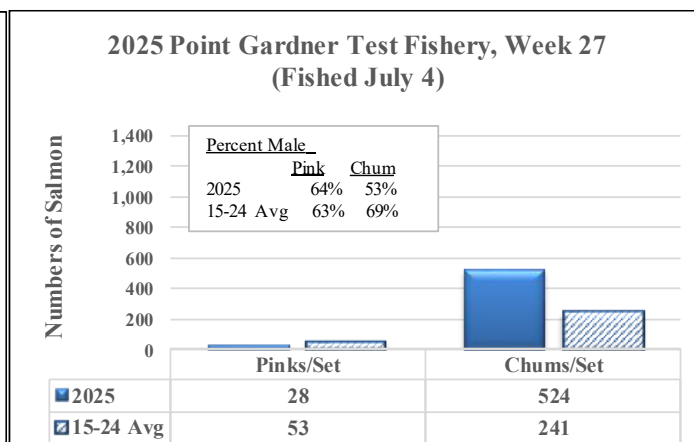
2025 Point Gardner Test Fishery, Week 27
(Fished July 4)

Numbers of Salmon

1,400
1,200
1,000
800
600
400
200
0

| Percent Male | Pink | Chum |
|---|---|---|
| 2025 | 64% | 53% |
| 15-24 Avg | 63% | 69% |

| | Pinks/Set | Chums/Set |
|---|---|---|
| 2025 | 28 | 524 |
| 15-24 Avg | 53 | 241 |